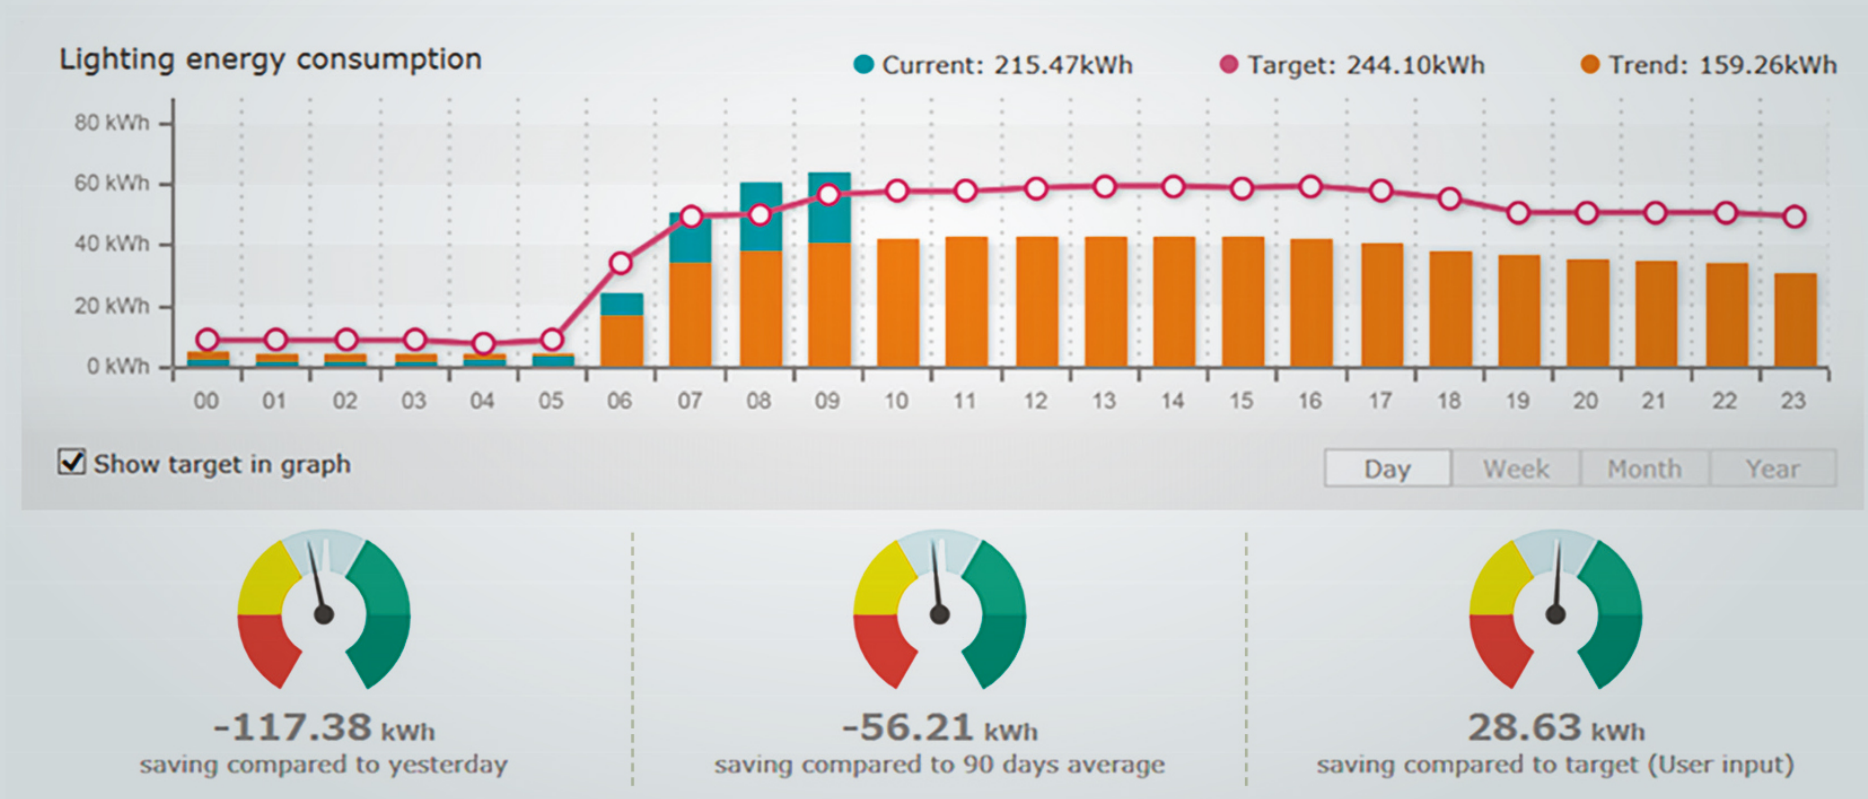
Lighting energy consumption

Current: 215.47kWh
Target: 244.10kWh
Trend: 159.26kWh

80 kWh
60 kWh
40 kWh
20 kWh
0 kWh

00 01 02 03 04 05 06 07 08 09 10 11 12 13 14 15 16 17 18 19 20 21 22 23

Show target in graph

Day Week Month Year

-117.38 kWh
saving compared to yesterday

-56.21 kWh
saving compared to 90 days average

28.63 kWh
saving compared to target (User input)